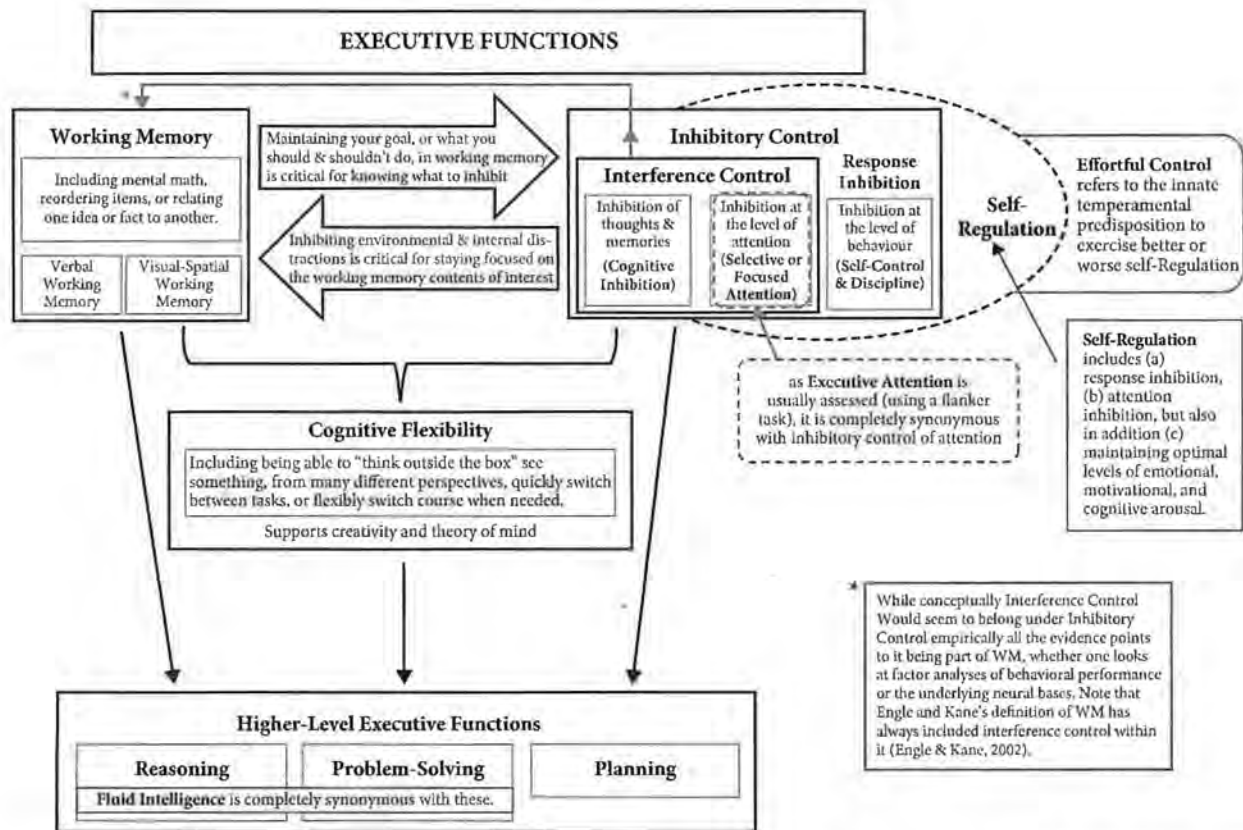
EXECUTIVE FUNCTIONS

*

Working Memory

Including mental math, reordering items, or relating one idea or fact to another.

Verbal Working Memory

Visual-Spatial Working Memory

Maintaining your goal, or what you should & shouldn't do, in working memory is critical for knowing what to inhibit

Inhibiting environmental & internal distractions is critical for staying focused on the working memory contents of interest

Inhibitory Control

Interference Control

Inhibition of thoughts & memories (Cognitive Inhibition)

Inhibition at the level of attention (Selective or Focused Attention)

Response Inhibition

Inhibition at the level of behaviour (Self-Control & Discipline)

Self-Regulation

Effortful Control refers to the innate temperamental predisposition to exercise better or worse self-Regulation

Self-Regulation includes (a) response inhibition, (b) attention inhibition, but also in addition (c) maintaining optimal levels of emotional, motivational, and cognitive arousal.

as Executive Attention is usually assessed (using a flanker task), it is completely synonymous with inhibitory control of attention

Cognitive Flexibility

Including being able to "think outside the box" see something, from many different perspectives, quickly switch between tasks, or flexibly switch course when needed.

Supports creativity and theory of mind

* While conceptually Interference Control Would seem to belong under Inhibitory Control empirically all the evidence points to it being part of WM, whether one looks at factor analyses of behavioral performance or the underlying neural bases. Note that Engle and Kane's definition of WM has always included interference control within it (Engle & Kane, 2002).

Higher-Level Executive Functions

Reasoning

Problem-Solving

Planning

Fluid Intelligence is completely synonymous with these.